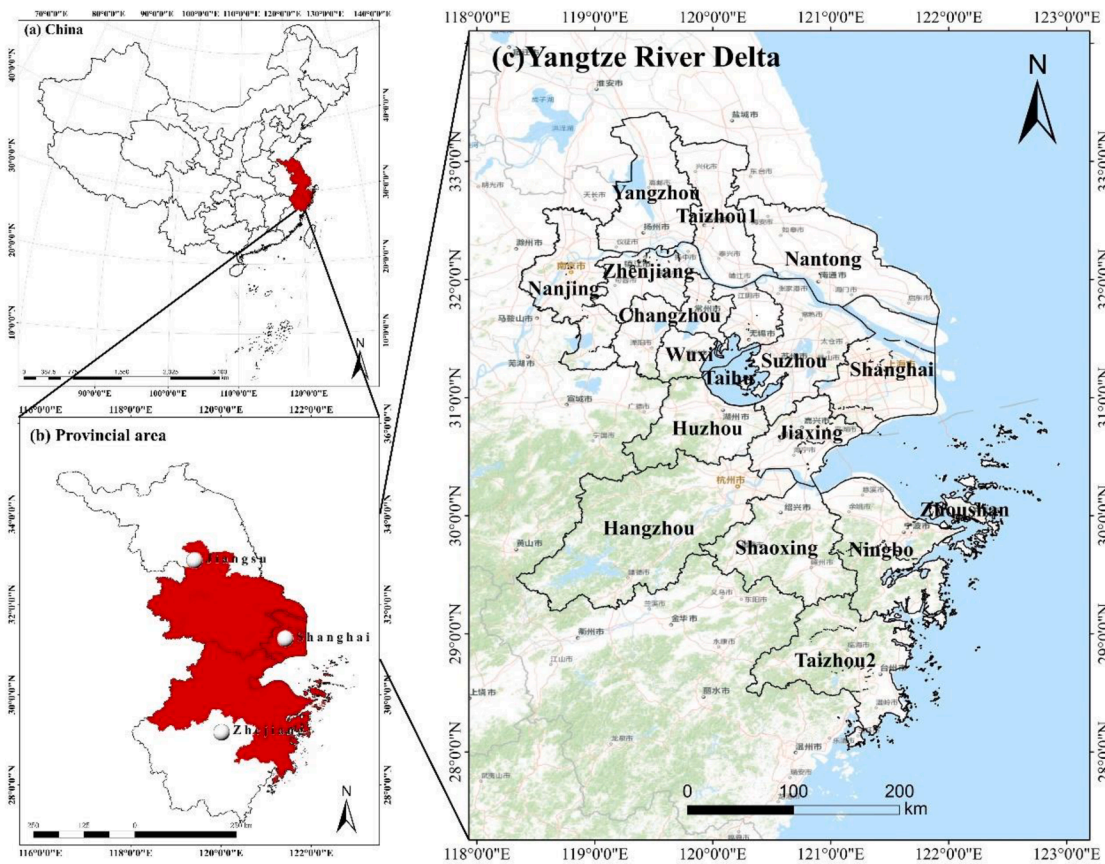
70°0'0"E 80°0'0"E 90°0'0"E 100°0'0"E 110°0'0"E 120°0'0"E 130°0'0"E 140°0'0"E

(a) China

40°0'0"N
30°0'0"N
20°0'0"N
10°0'0"N

40°0'0"N
30°0'0"N
20°0'0"N
10°0'0"N

N

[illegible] km

90°0'0"E 100°0'0"E 110°0'0"E 120°0'0"E

116°0'0"E 118°0'0"E 120°0'0"E 122°0'0"E

(b) Provincial area

34°0'0"N
32°0'0"N
30°0'0"N
28°0'0"N

36°0'0"N
34°0'0"N
32°0'0"N
30°0'0"N

Jiangsu
Shanghai
Zhejiang

N

250 125 0 250 km

116°0'0"E 118°0'0"E 120°0'0"E 122°0'0"E

118°0'0"E 119°0'0"E 120°0'0"E 121°0'0"E 122°0'0"E 123°0'0"E

(c)Yangtze River Delta

N

33°0'0"N
32°0'0"N
31°0'0"N
30°0'0"N
29°0'0"N
28°0'0"N

33°0'0"N
32°0'0"N
31°0'0"N
30°0'0"N
29°0'0"N
28°0'0"N

Yangzhou
Taizhou1
Nantong
Zhenjiang
Nanjing
Changzhou
Wuxi
Suzhou
Taihu
Shanghai
Huzhou
Jiaxing
Zhoushan
Hangzhou
Shaoxing
Ningbo
Taizhou2

0 100 200 km

118°0'0"E 119°0'0"E 120°0'0"E 121°0'0"E 122°0'0"E 123°0'0"E